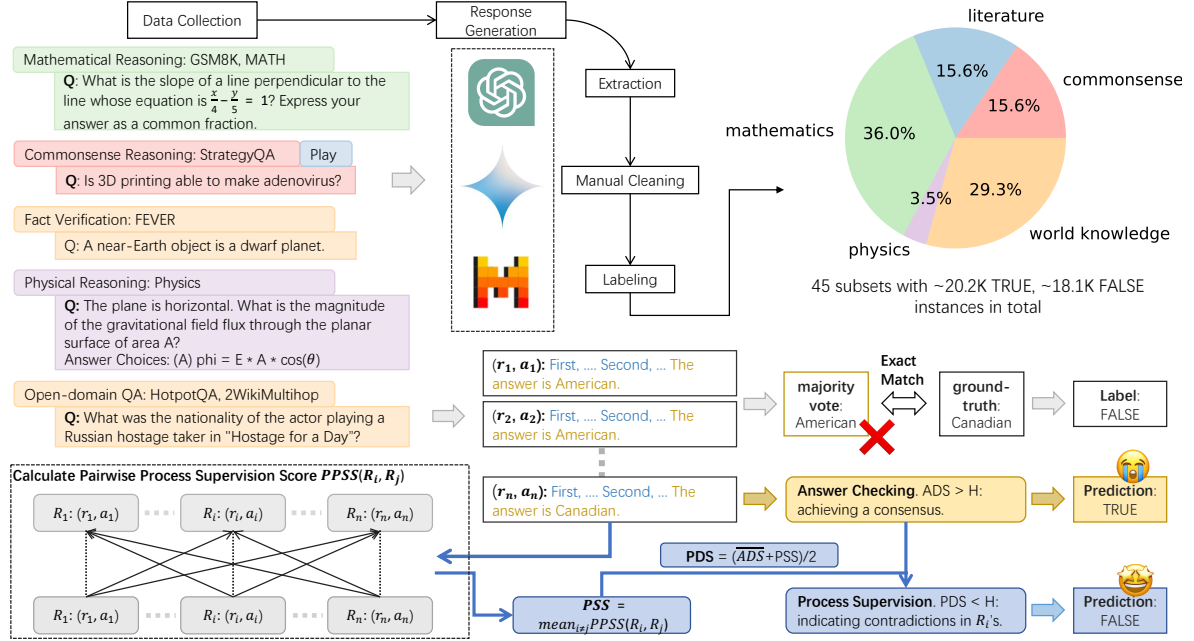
Data Collection

Response Generation

Extraction

Manual Cleaning

Labeling

Mathematical Reasoning: GSM8K, MATH

Q: What is the slope of a line perpendicular to the line whose equation is $\frac{x}{4} - \frac{y}{5} = 1$? Express your answer as a common fraction.

Commonsense Reasoning: StrategyQA

Play

Q: Is 3D printing able to make adenovirus?

Fact Verification: FEVER

Q: A near-Earth object is a dwarf planet.

Physical Reasoning: Physics

Q: The plane is horizontal. What is the magnitude of the gravitational field flux through the planar surface of area A?
Answer Choices: (A) phi = E * A * cos($\theta$)

Open-domain QA: HotpotQA, 2WikiMultihop

Q: What was the nationality of the actor playing a Russian hostage taker in "Hostage for a Day"?

literature
15.6%
commonsense
15.6%
mathematics
36.0%
3.5%
29.3%
physics
world knowledge

45 subsets with ~20.2K TRUE, ~18.1K FALSE instances in total

$(r_1, a_1)$: First, .... Second, ... The answer is American.

$(r_2, a_2)$: First, .... Second, ... The answer is American.

$(r_n, a_n)$: First, .... Second, ... The answer is Canadian.

majority vote: American

Exact Match

ground-truth: Canadian

Label: FALSE

Answer Checking. ADS > H: achieving a consensus.

Prediction: TRUE

Calculate Pairwise Process Supervision Score $PPSS(R_i, R_j)$

$R_1: (r_1, a_1)$
$R_i: (r_i, a_i)$
$R_n: (r_n, a_n)$
$R_1: (r_1, a_1)$
$R_i: (r_i, a_i)$
$R_n: (r_n, a_n)$

PDS = $(\overline{ADS}$+PSS)/2

$PSS = mean_{i\neq j} PPSS(R_i, R_j)$

Process Supervision. PDS < H: indicating contradictions in $R_i$'s.

Prediction: FALSE